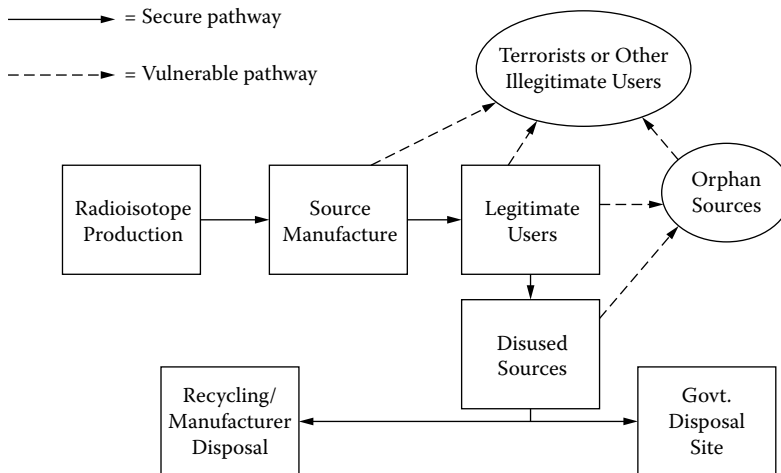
= Secure pathway

= Vulnerable pathway

Terrorists or Other Illegitimate Users

Radioisotope Production

Source Manufacture

Legitimate Users

Orphan Sources

Disused Sources

Recycling/ Manufacturer Disposal

Govt. Disposal Site